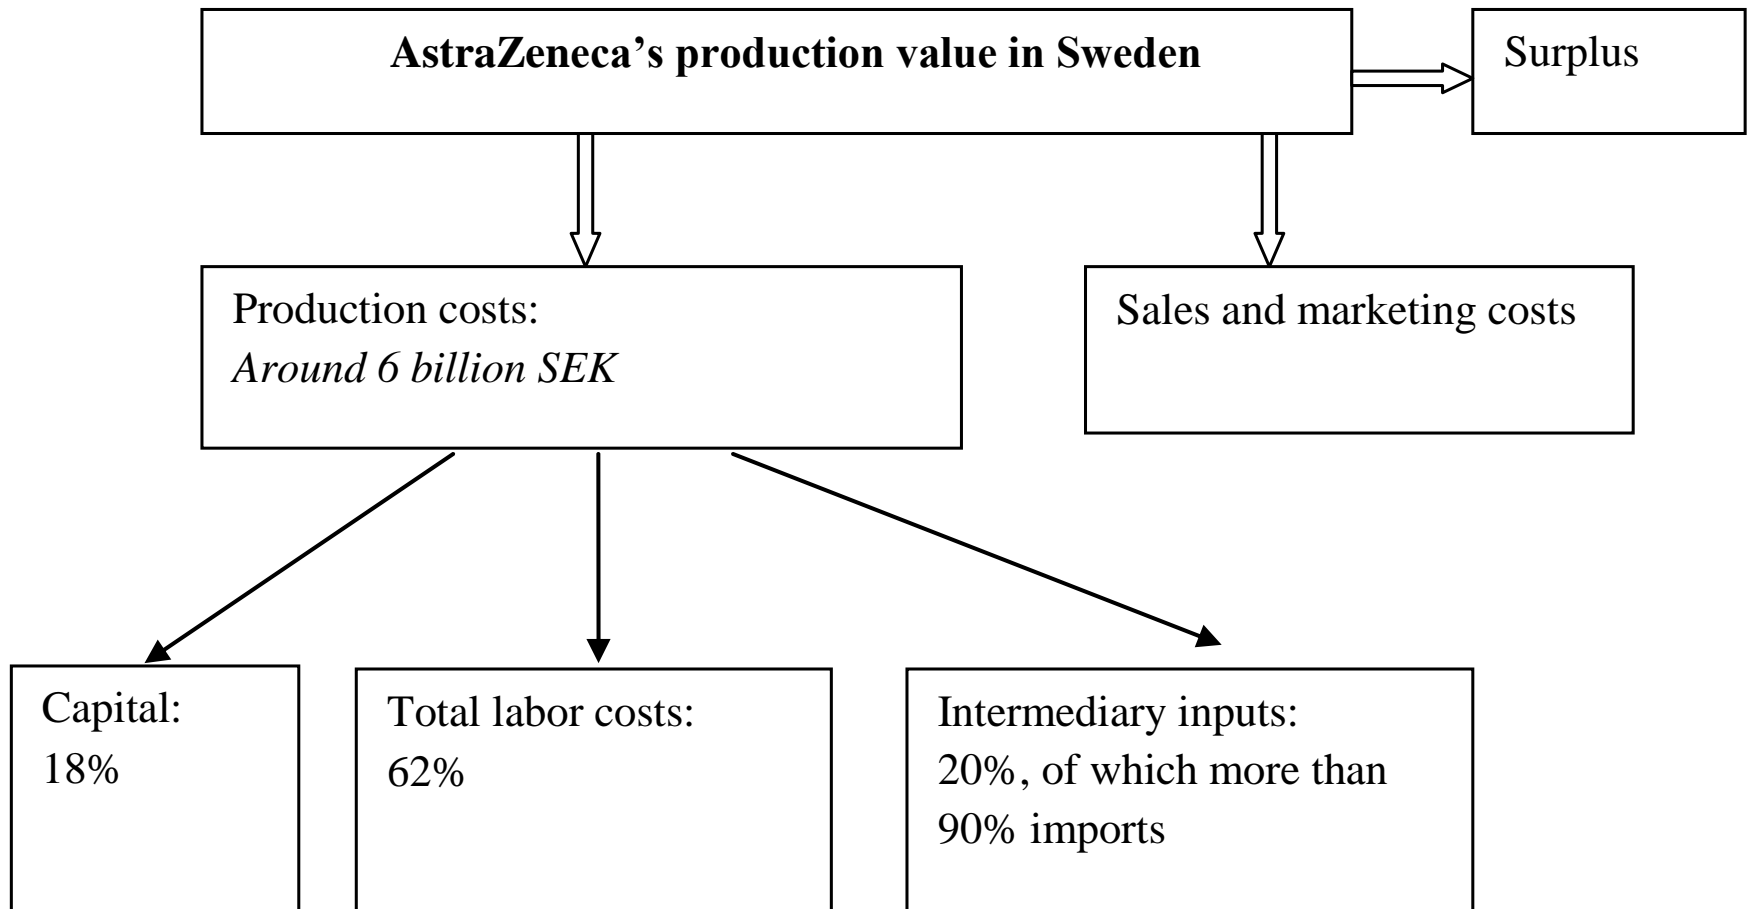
AstraZeneca's production value in Sweden

Surplus

Production costs:
Around 6 billion SEK

Sales and marketing costs

Capital:
18%

Total labor costs:
62%

Intermediary inputs:
20%, of which more than 90% imports